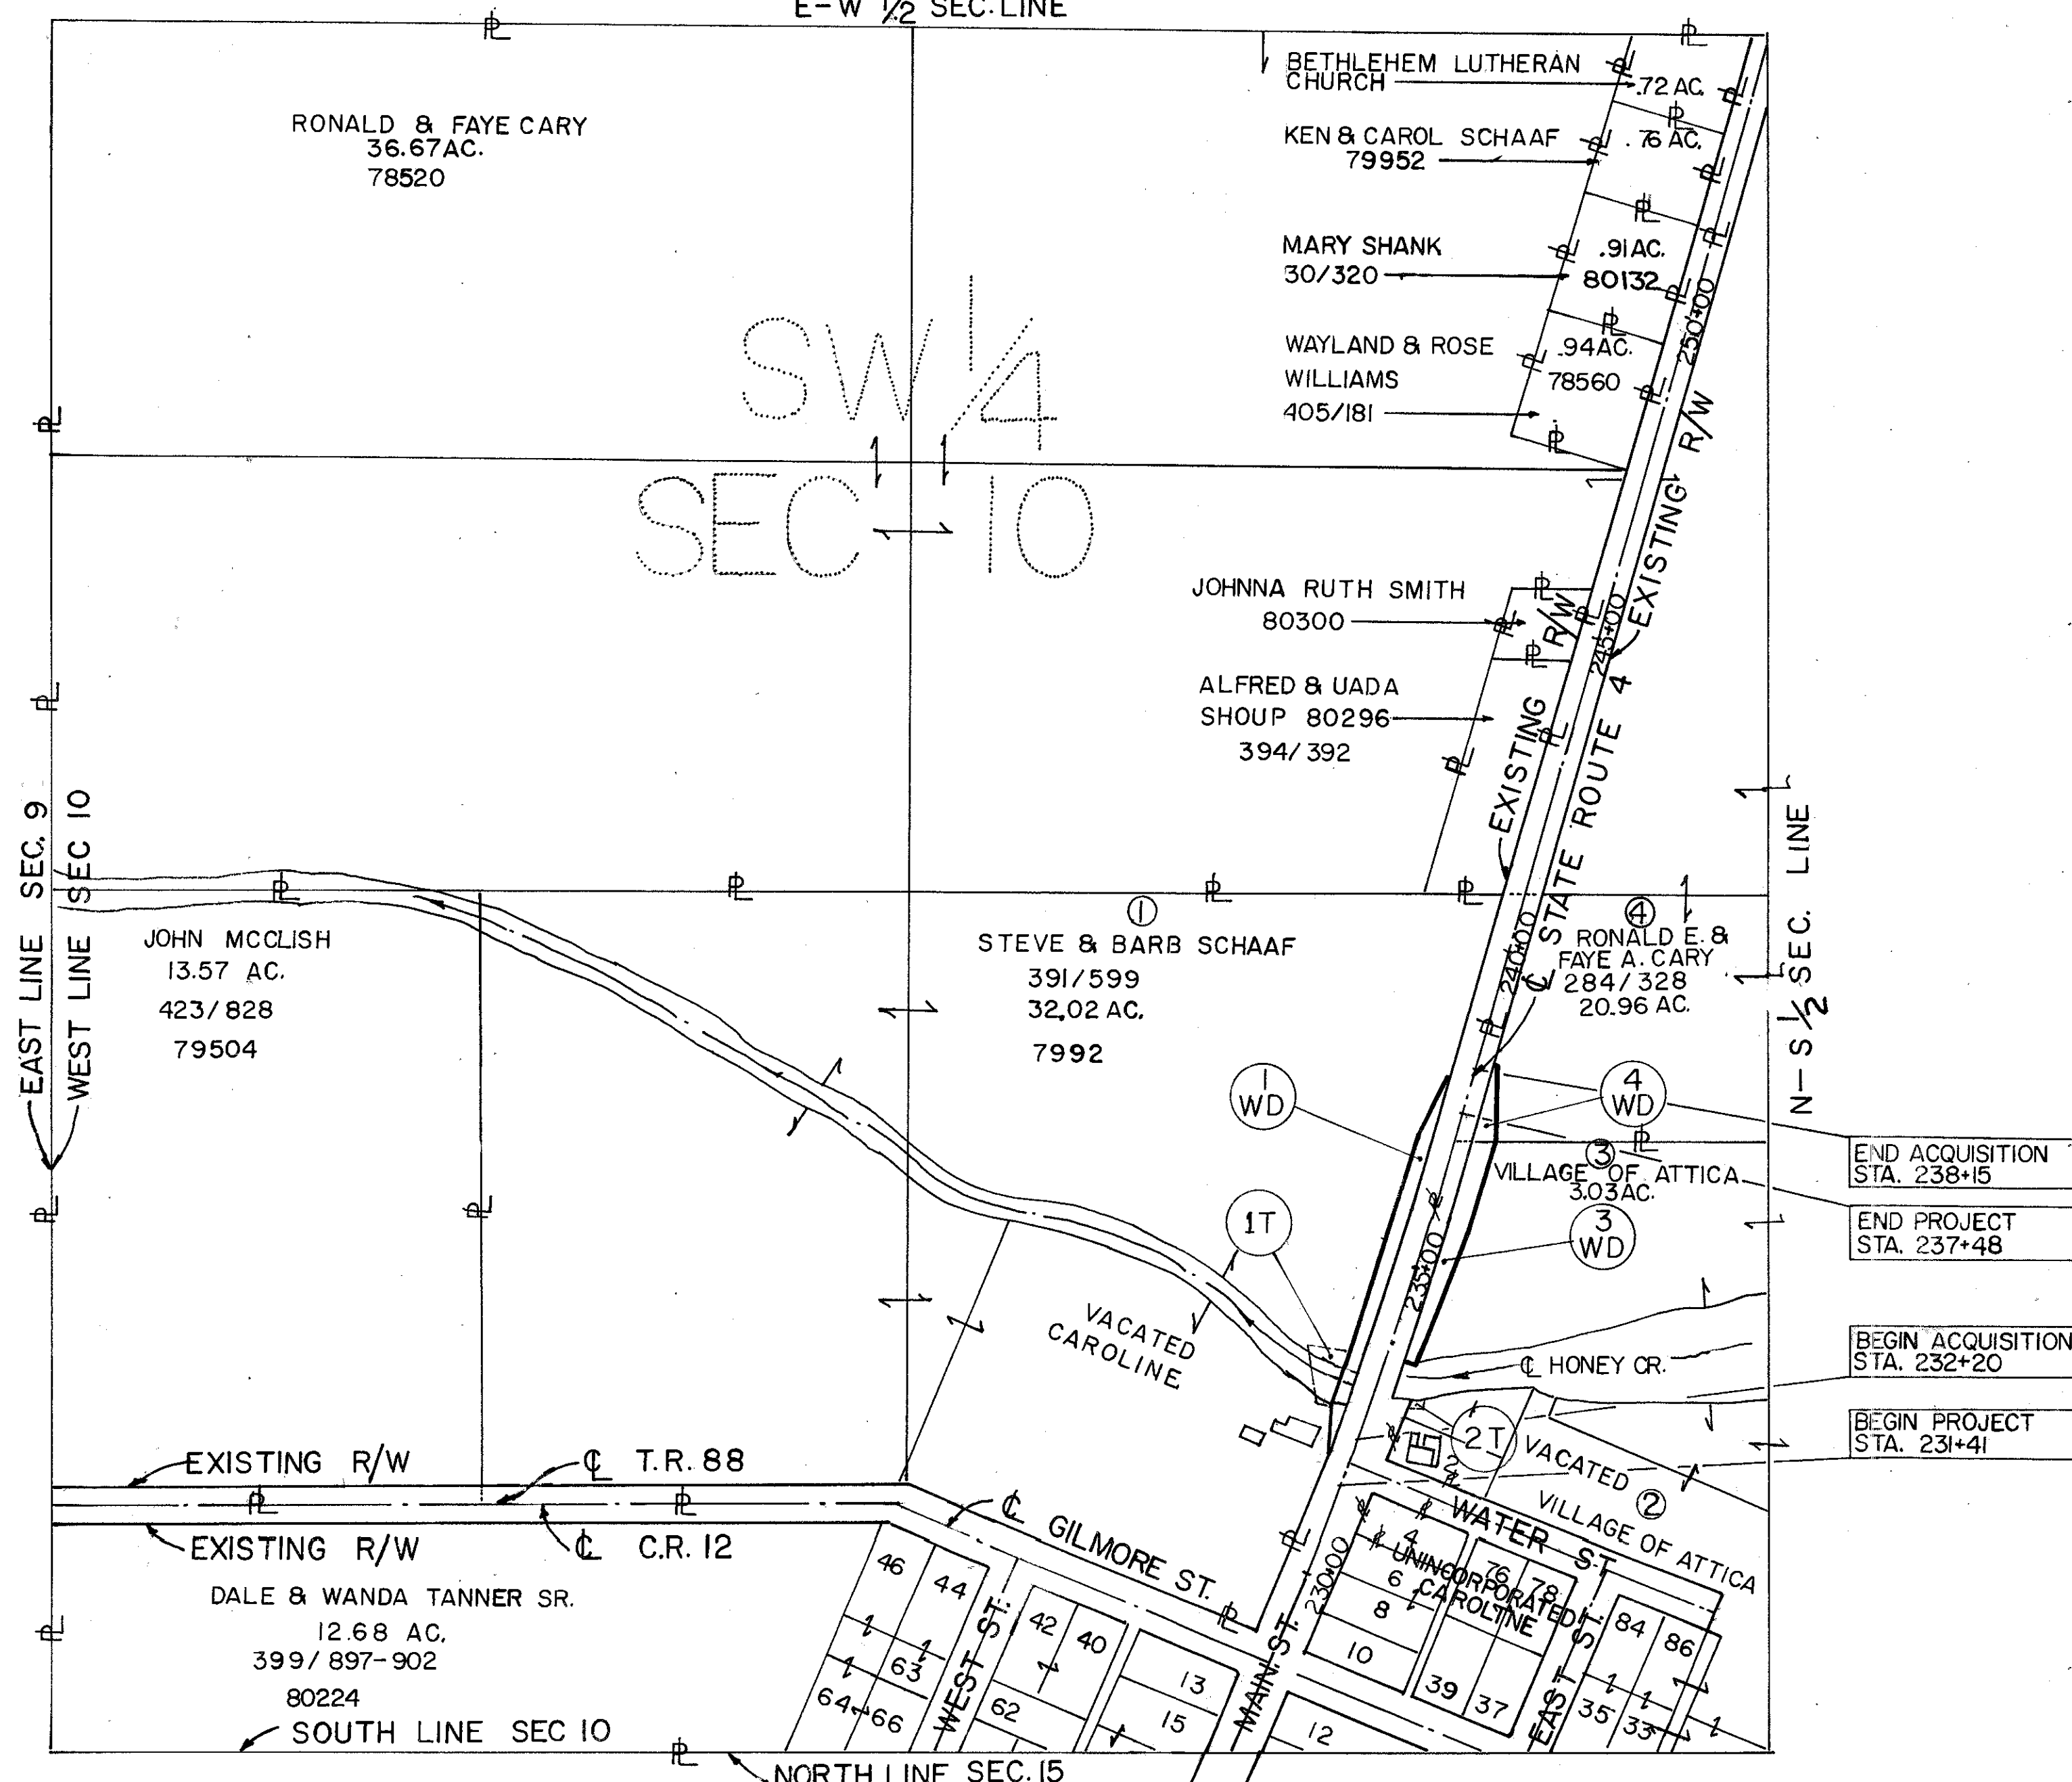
E-W ½ SEC. LINE

RONALD & FAYE CARY
36.67 AC.
78520

BETHLEHEM LUTHERAN CHURCH
.72 AC.

KEN & CAROL SCHAAF
79952
.76 AC.

MARY SHANK
30/320
.91 AC.
80132

WAYLAND & ROSE WILLIAMS
405/181
.94 AC.
78560

250+00

EXISTING R/W

SW ¼
SEC 10

JOHNNA RUTH SMITH
80300

R/W

245+00

ALFRED & UADA SHOUP 80296
394/392

EXISTING

STATE ROUTE 4

EAST LINE SEC. 9
WEST LINE SEC 10

JOHN MCCLISH
13.57 AC.
423/828
79504

①
STEVE & BARB SCHAAF
391/599
32.02 AC.
7992

240+00

④
RONALD E. & FAYE A. CARY
284/328
20.96 AC.

N-S ½ SEC. LINE

1 WD

4 WD

③
VILLAGE OF ATTICA
3.03 AC.

END ACQUISITION
STA. 238+15

END PROJECT
STA. 237+48

1T

3 WD

235+00

VACATED CAROLINE

℄ HONEY CR.

BEGIN ACQUISITION
STA. 232+20

BEGIN PROJECT
STA. 231+41

2T

VACATED

②
VILLAGE OF ATTICA

EXISTING R/W

℄ T.R. 88

EXISTING R/W

℄ C.R. 12

℄ GILMORE ST.

WATER ST.

DALE & WANDA TANNER SR.
12.68 AC.
399/897-902
80224

SOUTH LINE SEC 10

NORTH LINE SEC. 15

46 44 63 64 66 WEST ST. 42 40 62 13 15 MAIN ST. 230+00 4 6 8 10 12 UNINCORPORATED CAROLINE 76 78 39 37 EAST ST. 84 86 35 33 2